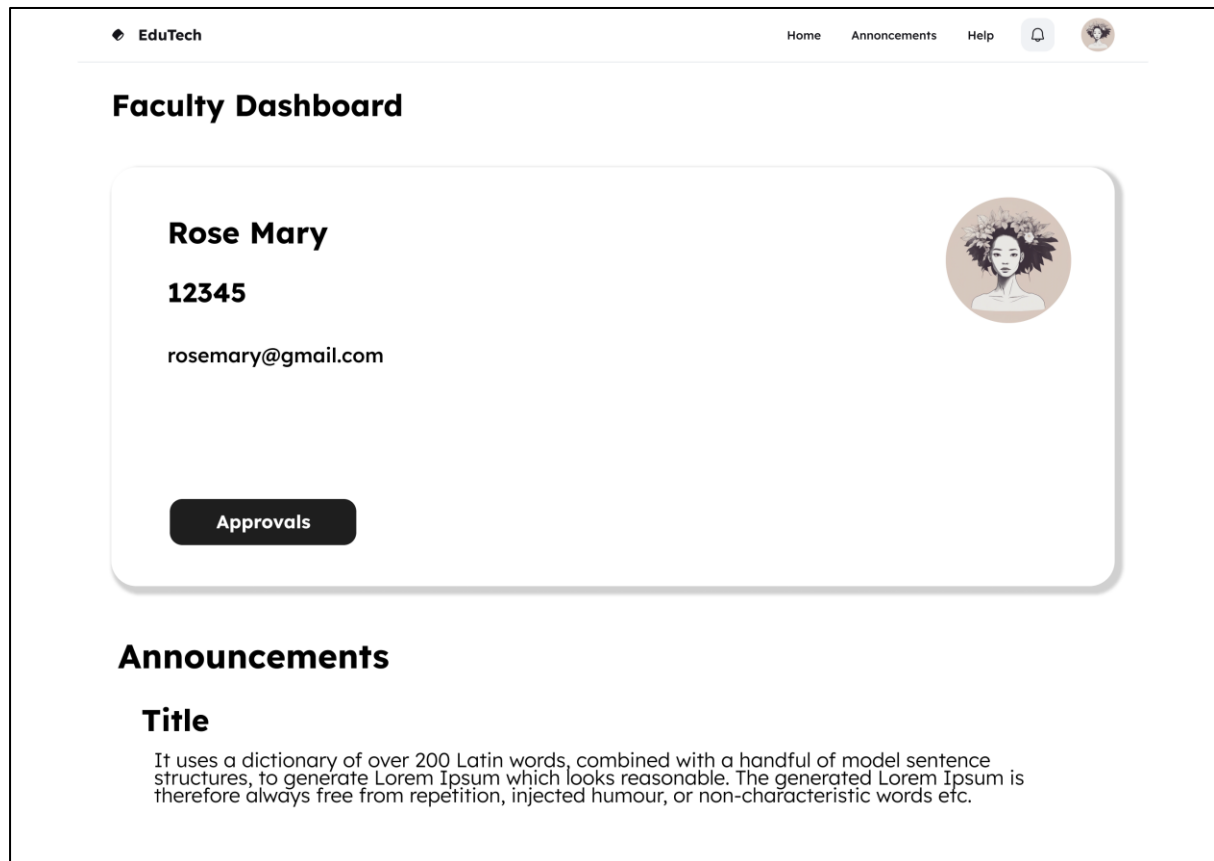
EduTech

Home Annoncements Help

Faculty Dashboard

Rose Mary

12345

rosemary@gmail.com

Approvals

Announcements

Title

It uses a dictionary of over 200 Latin words, combined with a handful of model sentence structures, to generate Lorem Ipsum which looks reasonable. The generated Lorem Ipsum is therefore always free from repetition, injected humour, or non-characteristic words etc.